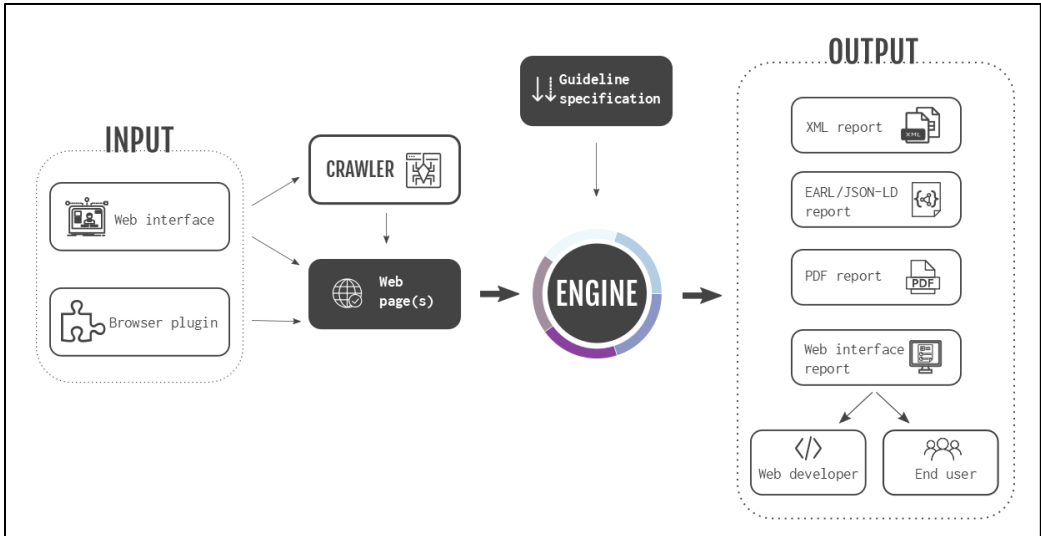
INPUT

Web interface

Browser plugin

CRAWLER

Web page(s)

Guideline specification

ENGINE

OUTPUT

XML report

XML

EARL/JSON-LD report

PDF report

PDF

Web interface report

Web developer

End user